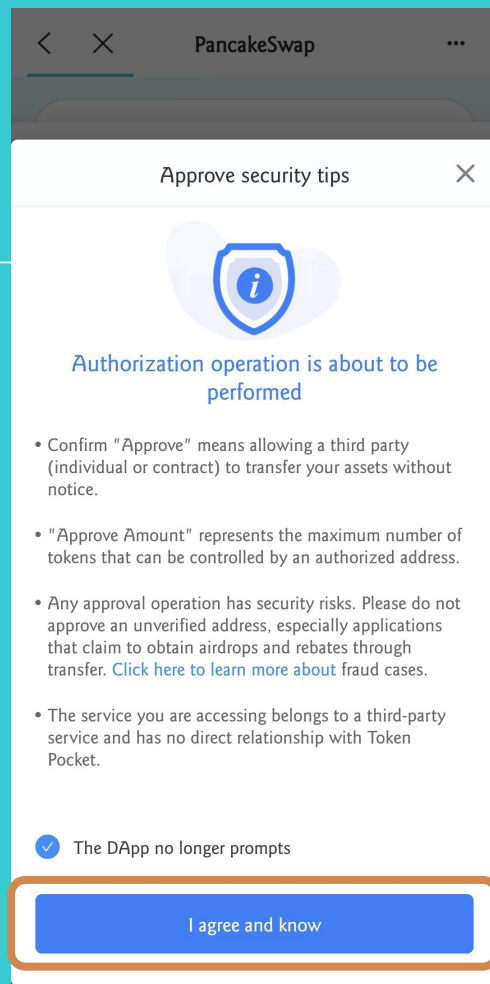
PancakeSwap

Approve security tips

Authorization operation is about to be performed

• Confirm "Approve" means allowing a third party (individual or contract) to transfer your assets without notice.

• "Approve Amount" represents the maximum number of tokens that can be controlled by an authorized address.

• Any approval operation has security risks. Please do not approve an unverified address, especially applications that claim to obtain airdrops and rebates through transfer. Click here to learn more about fraud cases.

• The service you are accessing belongs to a third-party service and has no direct relationship with Token Pocket.

The DApp no longer prompts

I agree and know